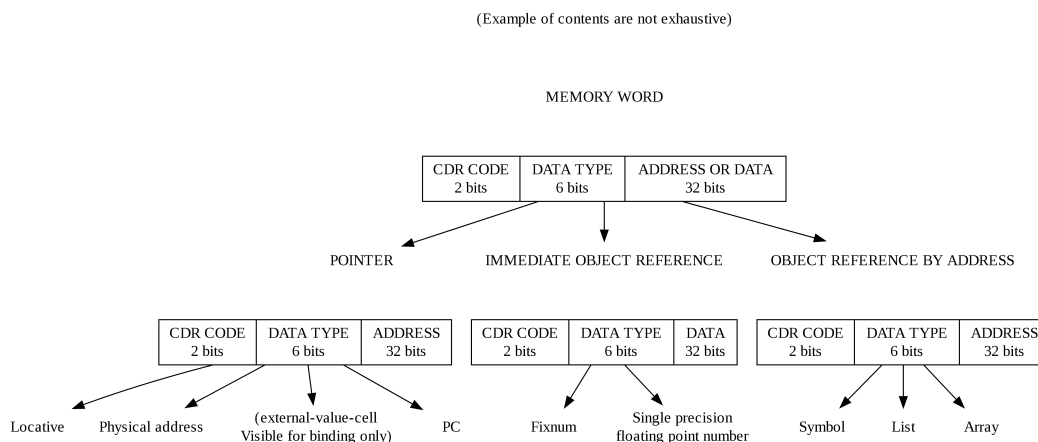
(Example of contents are not exhaustive)

MEMORY WORD

| CDR CODE 2 bits | DATA TYPE 6 bits | ADDRESS OR DATA 32 bits |
|---|---|---|

POINTER

IMMEDIATE OBJECT REFERENCE

OBJECT REFERENCE BY ADDRESS

| CDR CODE 2 bits | DATA TYPE 6 bits | ADDRESS 32 bits |
|---|---|---|

Locative

Physical address

(external-value-cell Visible for binding only)

PC

| CDR CODE 2 bits | DATA TYPE 6 bits | DATA 32 bits |
|---|---|---|

Fixnum

Single precision floating point number

| CDR CODE 2 bits | DATA TYPE 6 bits | ADDRESS 32 bits |
|---|---|---|

Symbol

List

Array